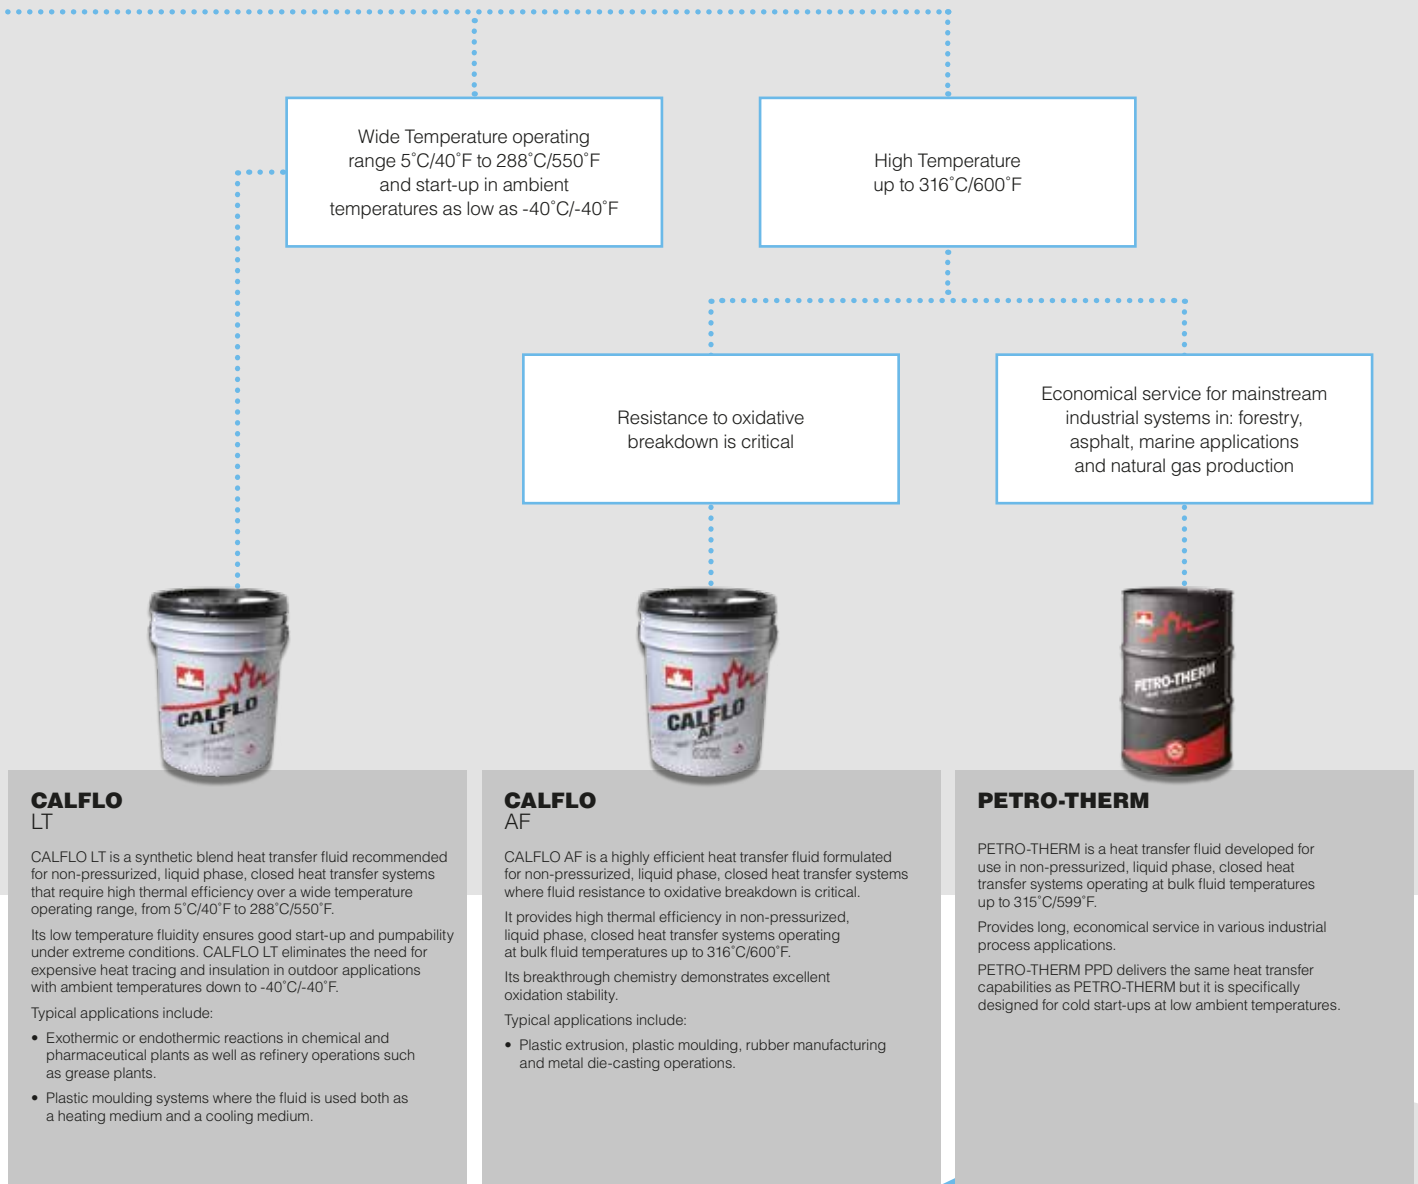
Wide Temperature operating range 5˚C/40˚F to 288˚C/550˚F and start-up in ambient temperatures as low as -40˚C/-40˚F

High Temperature up to 316˚C/600˚F

Resistance to oxidative breakdown is critical

Economical service for mainstream industrial systems in: forestry, asphalt, marine applications and natural gas production

CALFLO LT

CALFLO AF

PETRO-THERM

CALFLO
LT

CALFLO LT is a synthetic blend heat transfer fluid recommended for non-pressurized, liquid phase, closed heat transfer systems that require high thermal efficiency over a wide temperature operating range, from 5˚C/40˚F to 288˚C/550˚F.

Its low temperature fluidity ensures good start-up and pumpability under extreme conditions. CALFLO LT eliminates the need for expensive heat tracing and insulation in outdoor applications with ambient temperatures down to -40˚C/-40˚F.

Typical applications include:

• Exothermic or endothermic reactions in chemical and pharmaceutical plants as well as refinery operations such as grease plants.

• Plastic moulding systems where the fluid is used both as a heating medium and a cooling medium.

CALFLO
AF

CALFLO AF is a highly efficient heat transfer fluid formulated for non-pressurized, liquid phase, closed heat transfer systems where fluid resistance to oxidative breakdown is critical.

It provides high thermal efficiency in non-pressurized, liquid phase, closed heat transfer systems operating at bulk fluid temperatures up to 316˚C/600˚F.

Its breakthrough chemistry demonstrates excellent oxidation stability.

Typical applications include:

• Plastic extrusion, plastic moulding, rubber manufacturing and metal die-casting operations.

PETRO-THERM

PETRO-THERM is a heat transfer fluid developed for use in non-pressurized, liquid phase, closed heat transfer systems operating at bulk fluid temperatures up to 315˚C/599˚F.

Provides long, economical service in various industrial process applications.

PETRO-THERM PPD delivers the same heat transfer capabilities as PETRO-THERM but it is specifically designed for cold start-ups at low ambient temperatures.